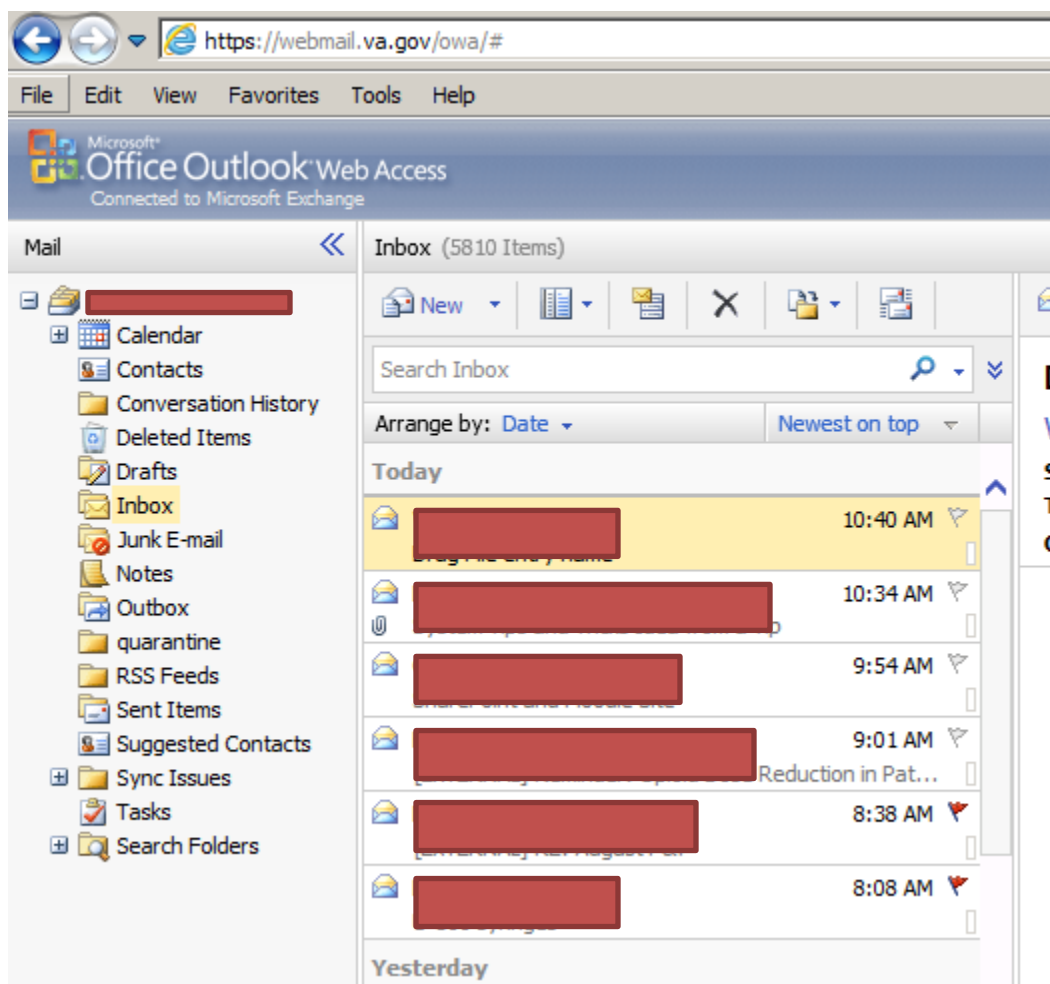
https://webmail.va.gov/owa/#

File Edit View Favorites Tools Help

Microsoft Office Outlook Web Access
Connected to Microsoft Exchange

Mail

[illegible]
Calendar
Contacts
Conversation History
Deleted Items
Drafts
Inbox
Junk E-mail
Notes
Outbox
quarantine
RSS Feeds
Sent Items
Suggested Contacts
Sync Issues
Tasks
Search Folders

Inbox (5810 Items)

New

Search Inbox

Arrange by: Date
Newest on top

Today

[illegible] 10:40 AM
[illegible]

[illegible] 10:34 AM
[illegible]

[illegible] 9:54 AM
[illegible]

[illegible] 9:01 AM
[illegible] Reduction in Pat...

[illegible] 8:38 AM
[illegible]

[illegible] 8:08 AM
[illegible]

Yesterday